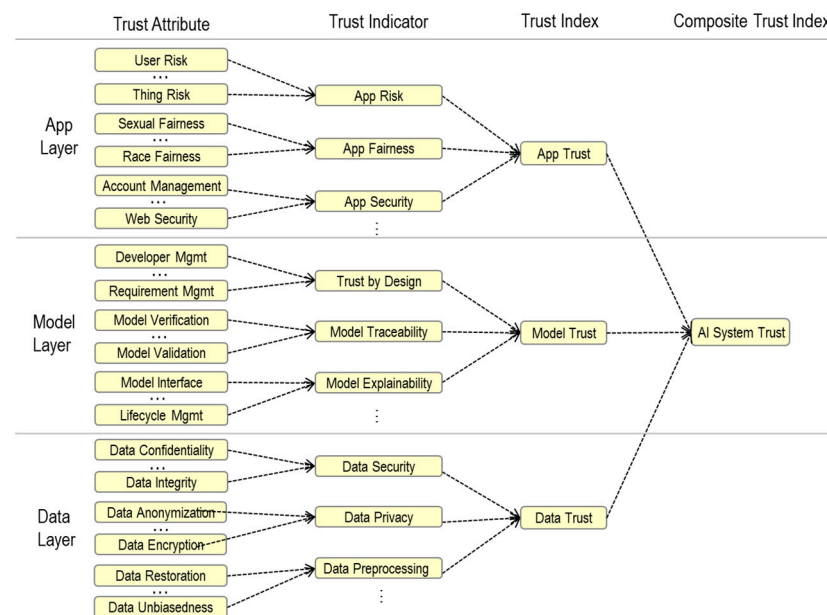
Trust Attribute
Trust Indicator
Trust Index
Composite Trust Index

App Layer
User Risk
...
Thing Risk
Sexual Fairness
...
Race Fairness
Account Management
...
Web Security
App Risk
App Fairness
App Security
⋮
App Trust

Model Layer
Developer Mgmt
...
Requirement Mgmt
Model Verification
...
Model Validation
Model Interface
...
Lifecycle Mgmt
Trust by Design
Model Traceability
Model Explainability
⋮
Model Trust
AI System Trust

Data Layer
Data Confidentiality
...
Data Integrity
Data Anonymization
...
Data Encryption
Data Restoration
...
Data Unbiasedness
Data Security
Data Privacy
Data Preprocessing
⋮
Data Trust